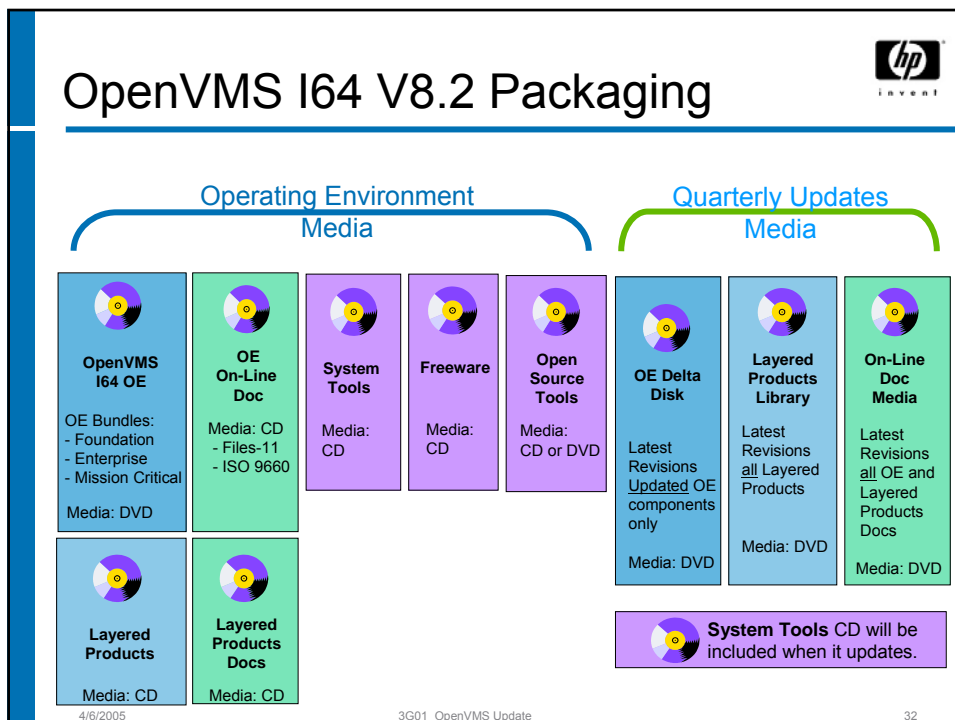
OpenVMS I64 V8.2 Packaging

hp invent

Operating Environment Media

Quarterly Updates Media

OpenVMS I64 OE

OE Bundles:
- Foundation
- Enterprise
- Mission Critical

Media: DVD

OE On-Line Doc

Media: CD
- Files-11
- ISO 9660

System Tools

Media: CD

Freeware

Media: CD

Open Source Tools

Media: CD or DVD

OE Delta Disk

Latest Revisions Updated OE components only

Media: DVD

Layered Products Library

Latest Revisions all Layered Products

Media: DVD

On-Line Doc Media

Latest Revisions all OE and Layered Products Docs

Media: DVD

Layered Products

Media: CD

Layered Products Docs

Media: CD

System Tools CD will be included when it updates.

4/6/2005

3G01 OpenVMS Update

32